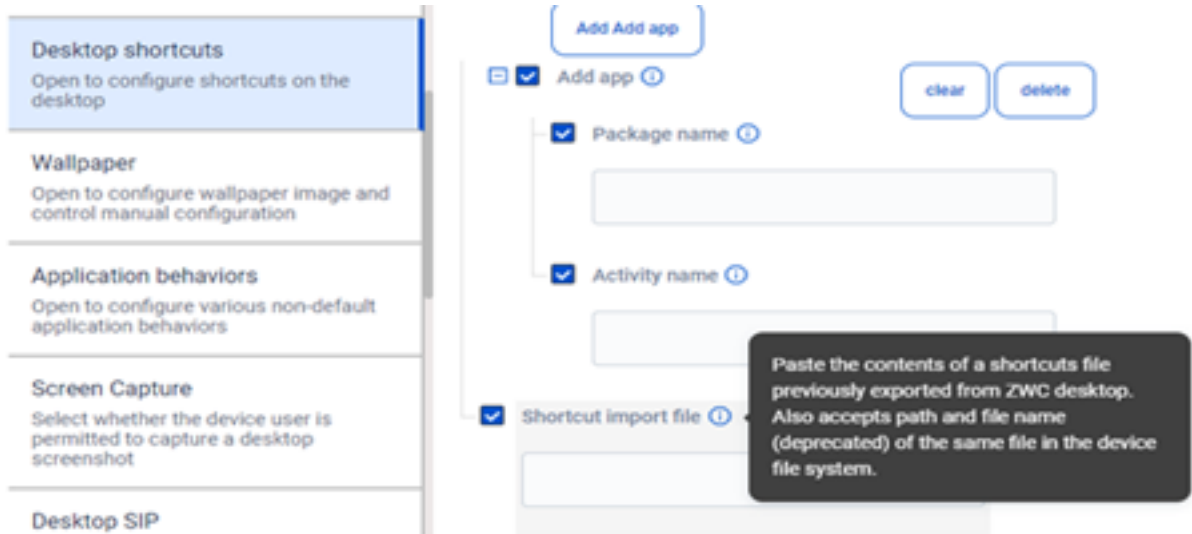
Desktop shortcuts
Open to configure shortcuts on the desktop

Wallpaper
Open to configure wallpaper image and control manual configuration

Application behaviors
Open to configure various non-default application behaviors

Screen Capture
Select whether the device user is permitted to capture a desktop screenshot

Desktop SIP

Add Add app

Add app

clear

delete

Package name

Activity name

Shortcut import file

Paste the contents of a shortcuts file previously exported from ZWC desktop. Also accepts path and file name (deprecated) of the same file in the device file system.